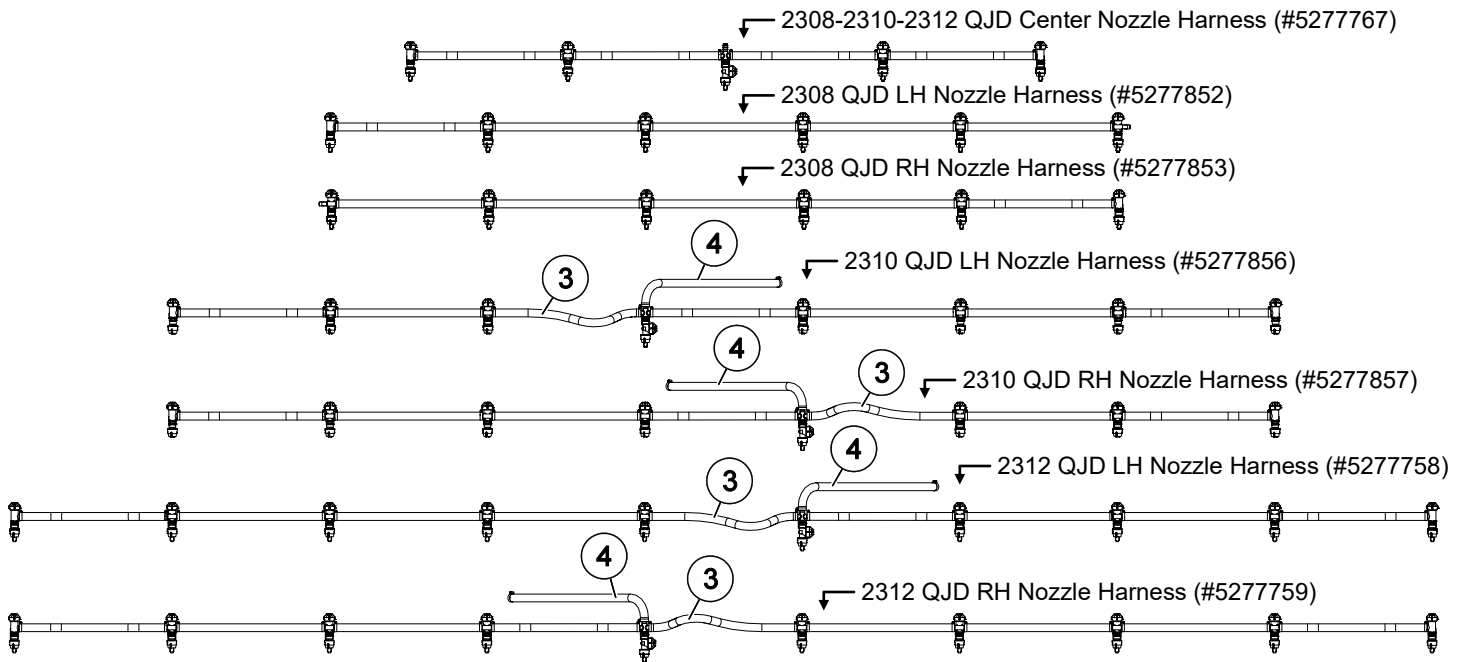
2308-2310-2312 QJD Center Nozzle Harness (#5277767)

2308 QJD LH Nozzle Harness (#5277852)

2308 QJD RH Nozzle Harness (#5277853)

4

3

2310 QJD LH Nozzle Harness (#5277856)

4

3

2310 QJD RH Nozzle Harness (#5277857)

4

3

2312 QJD LH Nozzle Harness (#5277758)

4

3

2312 QJD RH Nozzle Harness (#5277759)